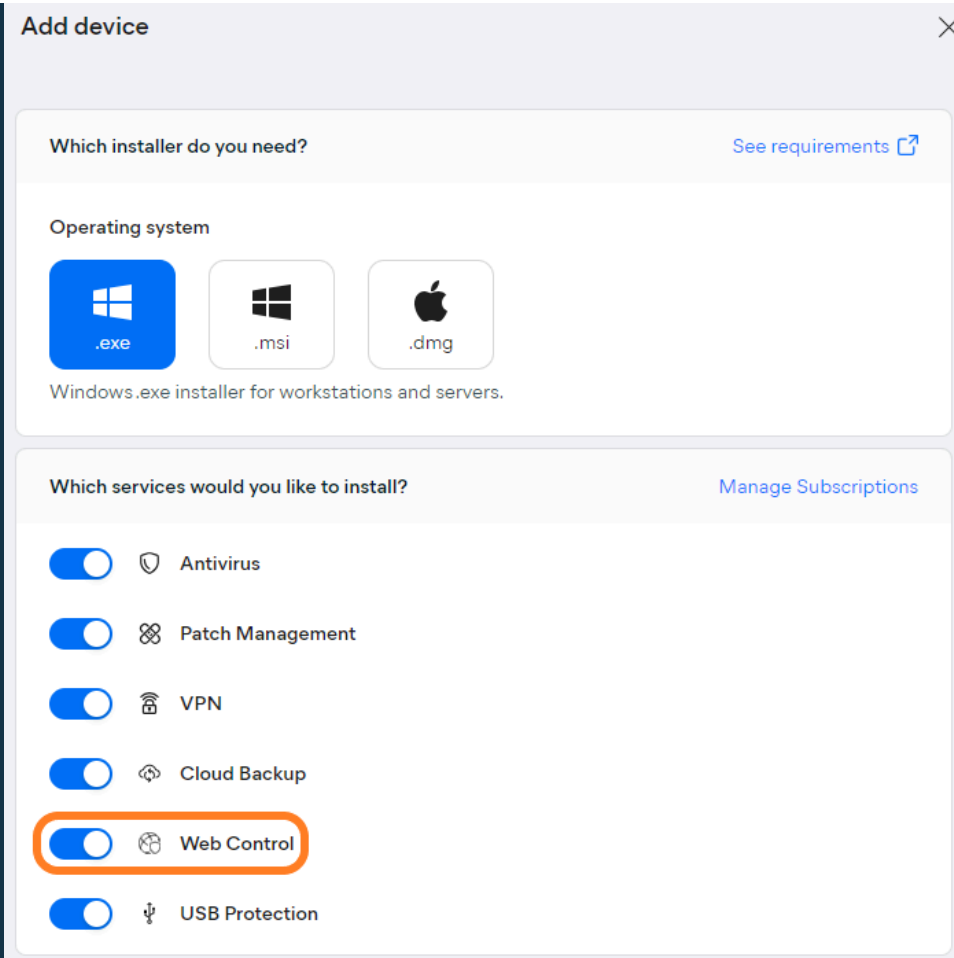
Add device

Which installer do you need?

See requirements

Operating system

.exe

.msi

.dmg

Windows.exe installer for workstations and servers.

Which services would you like to install?

Manage Subscriptions

Antivirus

Patch Management

VPN

Cloud Backup

Web Control

USB Protection